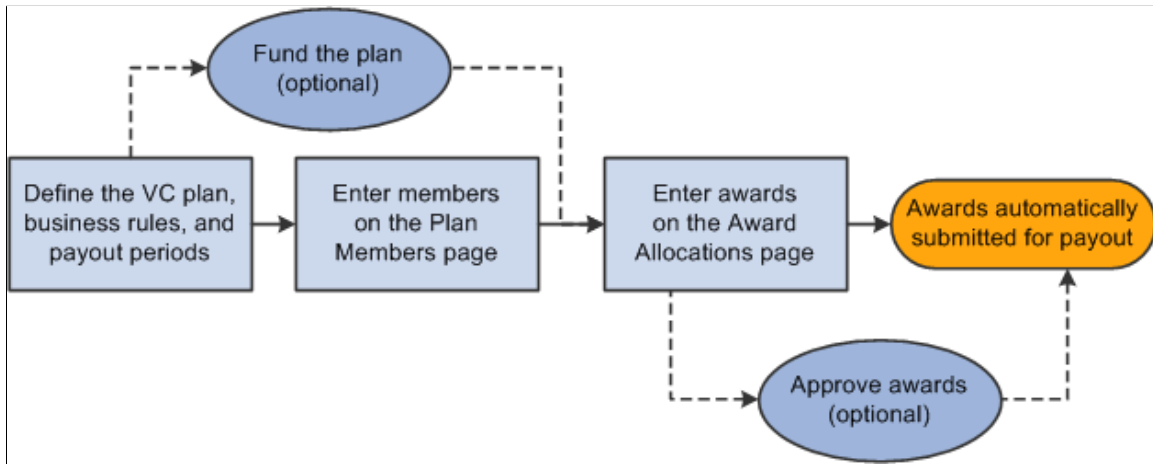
Fund the plan (optional)

Define the VC plan, business rules, and payout periods

Enter members on the Plan Members page

Enter awards on the Award Allocations page

Awards automatically submitted for payout

Approve awards (optional)